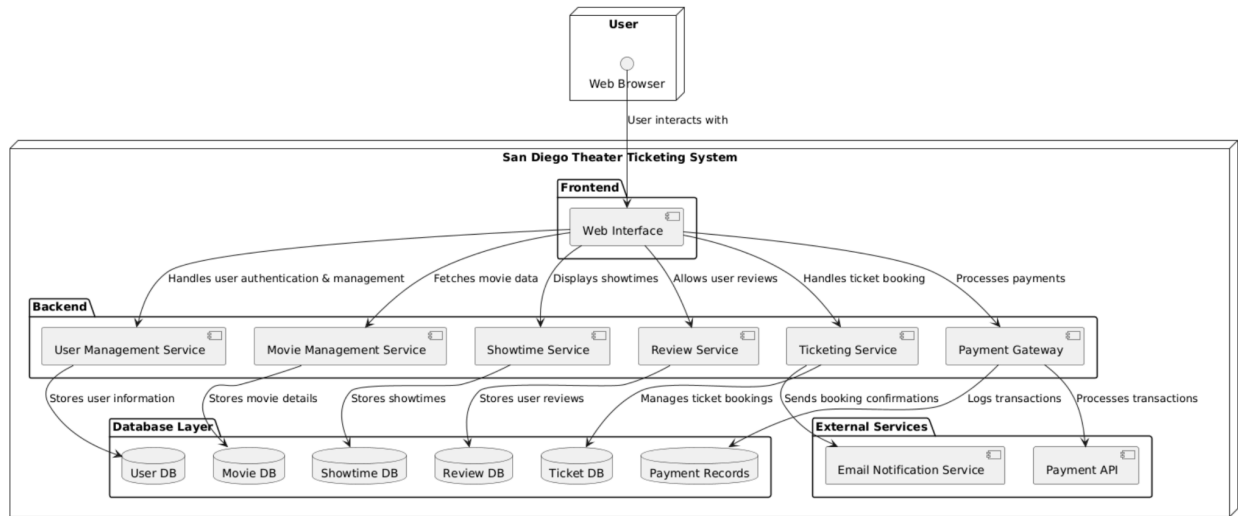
User

Web Browser

User interacts with

San Diego Theater Ticketing System

Frontend

Web Interface

Handles user authentication & management

Fetches movie data

Displays showtimes

Allows user reviews

Handles ticket booking

Processes payments

Backend

User Management Service

Movie Management Service

Showtime Service

Review Service

Ticketing Service

Payment Gateway

Stores user information

Stores movie details

Stores showtimes

Stores user reviews

Manages ticket bookings

Sends booking confirmations

Logs transactions

Processes transactions

Database Layer

User DB

Movie DB

Showtime DB

Review DB

Ticket DB

Payment Records

External Services

Email Notification Service

Payment API